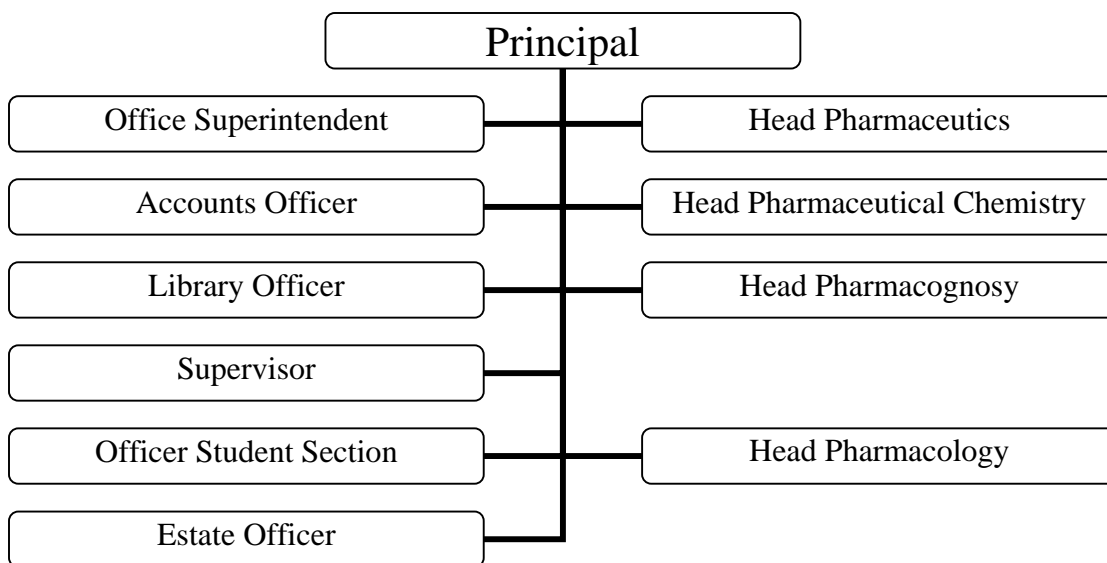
Principal

Office Superintendent

Accounts Officer

Library Officer

Supervisor

Officer Student Section

Estate Officer

Head Pharmaceutics

Head Pharmaceutical Chemistry

Head Pharmacognosy

Head Pharmacology